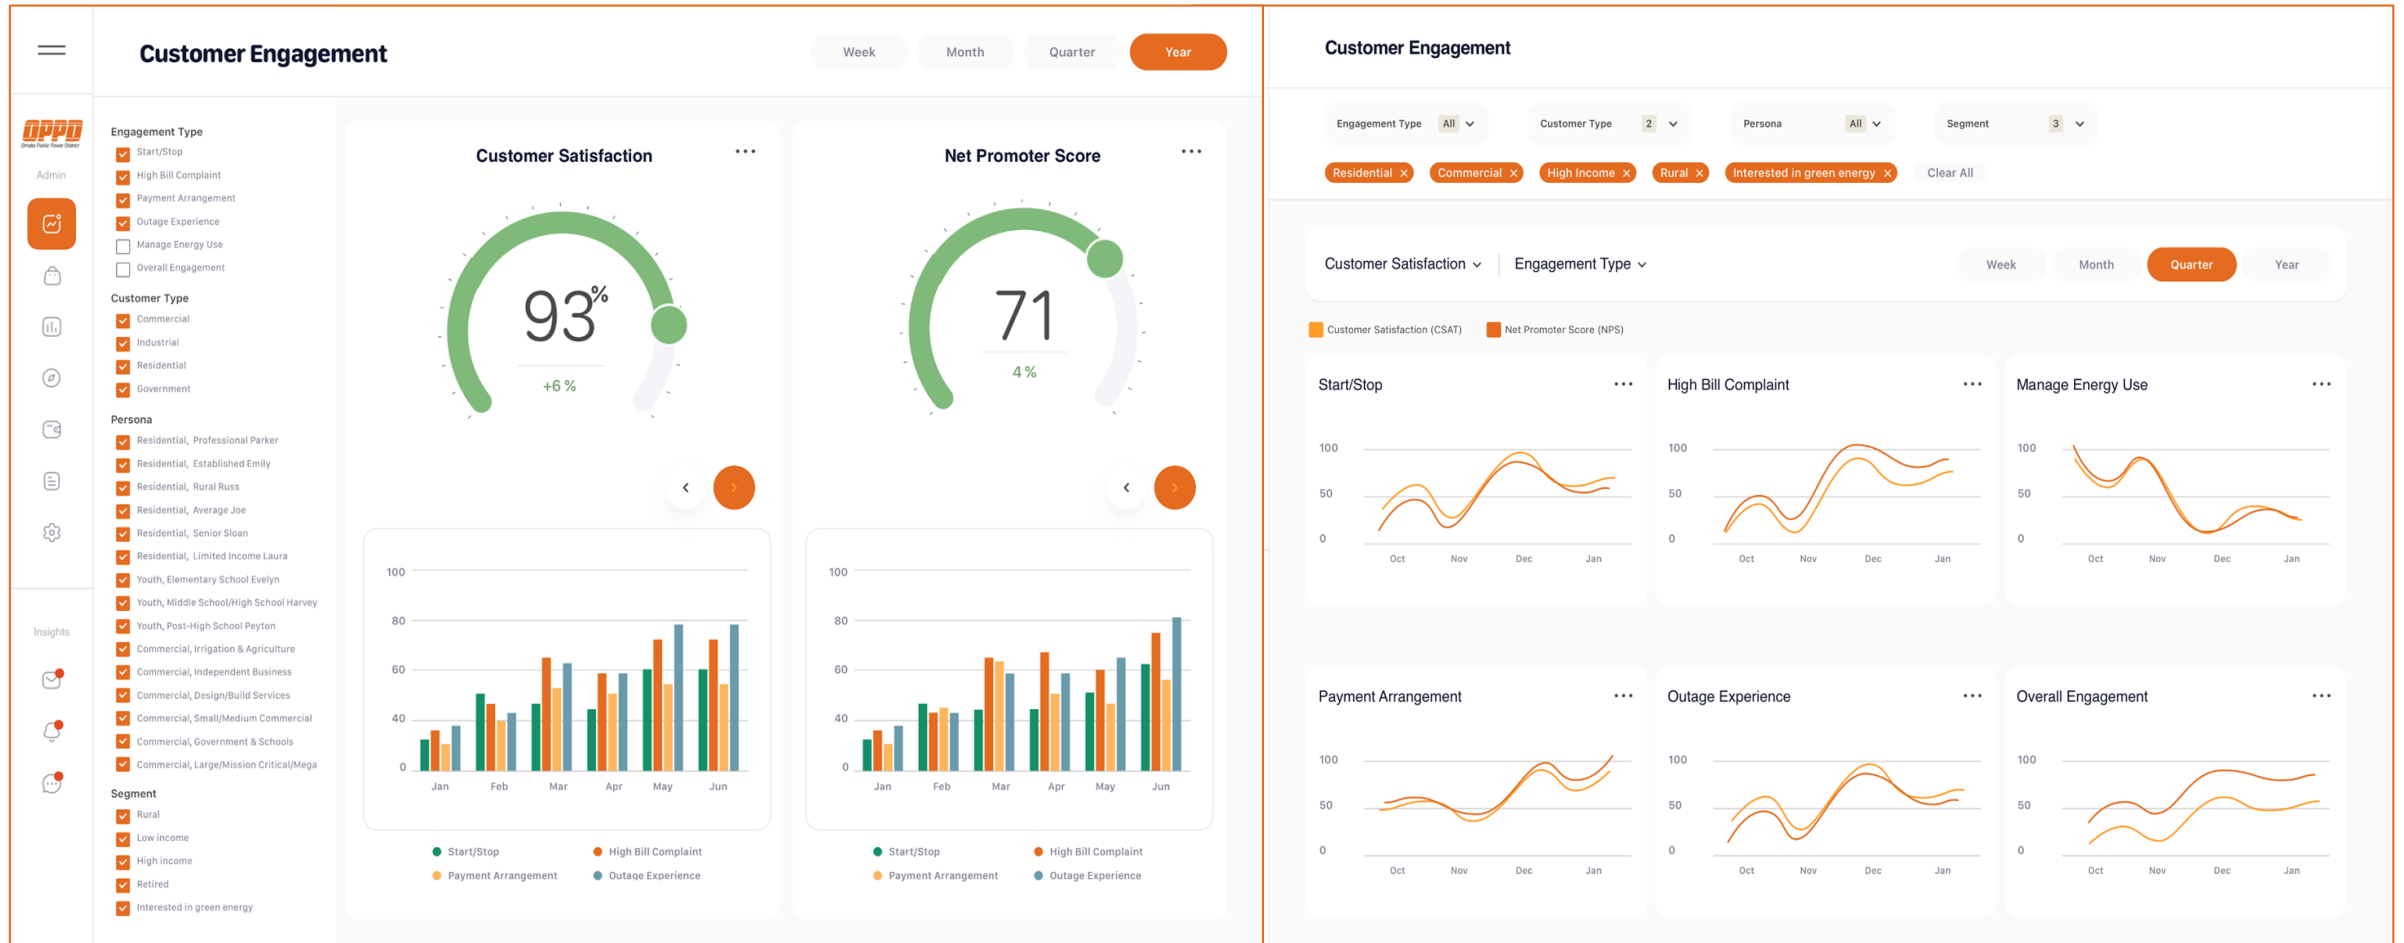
Customer Engagement

Week Month Quarter Year

OPPD
Omaha Public Power District
Admin

Insights

Engagement Type
Start/Stop
High Bill Complaint
Payment Arrangement
Outage Experience
Manage Energy Use
Overall Engagement

Customer Type
Commercial
Industrial
Residential
Government

Persona
Residential, Professional Parker
Residential, Established Emily
Residential, Rural Russ
Residential, Average Joe
Residential, Senior Sloan
Residential, Limited Income Laura
Youth, Elementary School Evelyn
Youth, Middle School/High School Harvey
Youth, Post-High School Peyton
Commercial, Irrigation & Agriculture
Commercial, Independent Business
Commercial, Design/Build Services
Commercial, Small/Medium Commercial
Commercial, Government & Schools
Commercial, Large/Mission Critical/Mega

Segment
Rural
Low income
High income
Retired
Interested in green energy

Customer Satisfaction

93%
+6 %

100
80
60
40
0
Jan Feb Mar Apr May Jun

Start/Stop
High Bill Complaint
Payment Arrangement
Outage Experience

Net Promoter Score

71
4 %

100
80
60
40
0
Jan Feb Mar Apr May Jun

Start/Stop
High Bill Complaint
Payment Arrangement
Outage Experience

Customer Engagement

Engagement Type All
Customer Type 2
Persona All
Segment 3

Residential × Commercial × High Income × Rural × Interested in green energy × Clear All

Customer Satisfaction Engagement Type
Week Month Quarter Year

Customer Satisfaction (CSAT) Net Promoter Score (NPS)

Start/Stop
100
50
0
Oct Nov Dec Jan

High Bill Complaint
100
50
0
Oct Nov Dec Jan

Manage Energy Use
100
50
0
Oct Nov Dec Jan

Payment Arrangement
100
50
0
Oct Nov Dec Jan

Outage Experience
100
50
0
Oct Nov Dec Jan

Overall Engagement
100
50
0
Oct Nov Dec Jan